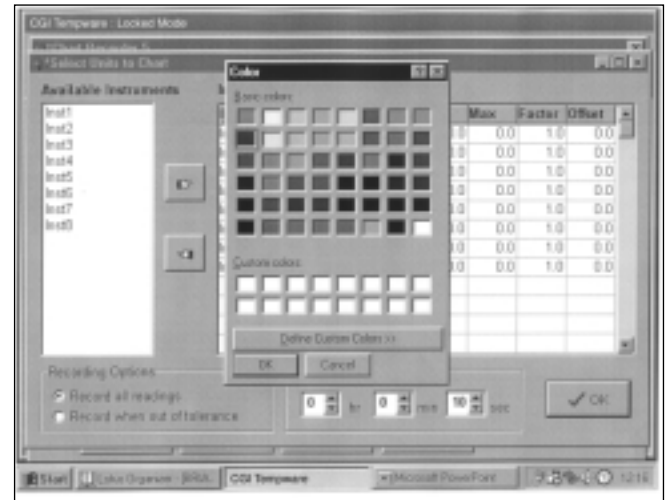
OGI Tempware : Locked Mode

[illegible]

Select Units to Chart

Available Instruments

Inst1
Inst2
Inst3
Inst4
Inst5
Inst6
Inst7
Inst8

Color

Basic colors:

Custom colors:

Define Custom Colors >>

OK

Cancel

| Max | Factor | Offset |
|---|---|---|
| 0.0 | 1.0 | 0.0 |
| 0.0 | 1.0 | 0.0 |
| 0.0 | 1.0 | 0.0 |
| 0.0 | 1.0 | 0.0 |
| 0.0 | 1.0 | 0.0 |
| 0.0 | 1.0 | 0.0 |
| 0.0 | 1.0 | 0.0 |
| 0.0 | 1.0 | 0.0 |

Recording Options

Record all readings

Record when out of tolerance

0 hr 0 min 10 sec

OK

Start

Color Organizer - BRIA

OGI Tempware

Microsoft PowerPoint

12:16